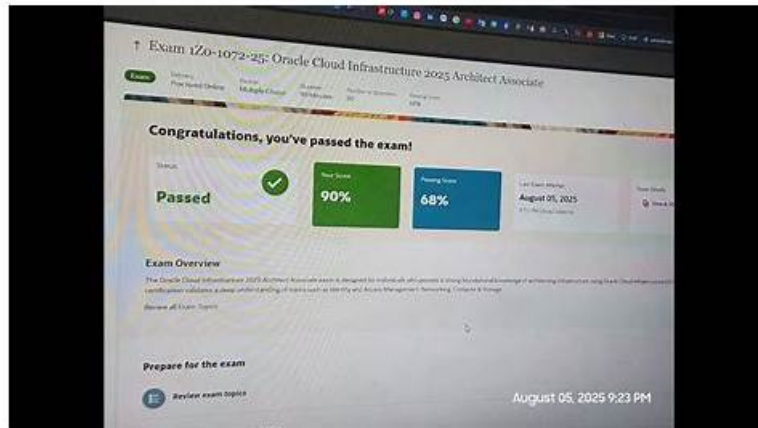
Exam 1Z0-1072-25: Oracle Cloud Infrastructure 2025 Architect Associate

Exam

Delivery
Proctored Online

Format
Multiple Choice

Duration
90 Minutes

Number of Questions
50

Passing Score
68%

Congratulations, you've passed the exam!

Status

Passed

Your Score

90%

Passing Score

68%

Last Exam Attempt

August 05, 2025

Exam Results

Exam Overview

The Oracle Cloud Infrastructure 2025 Architect Associate exam is designed for individuals who possess a strong foundational knowledge of architecting infrastructure using Oracle Cloud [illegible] certification validates a deep understanding of topics such as Identity and Access Management, Networking, Compute & Storage.

Review all Exam Topics

Prepare for the exam

Review exam topics

August 05, 2025 9:23 PM